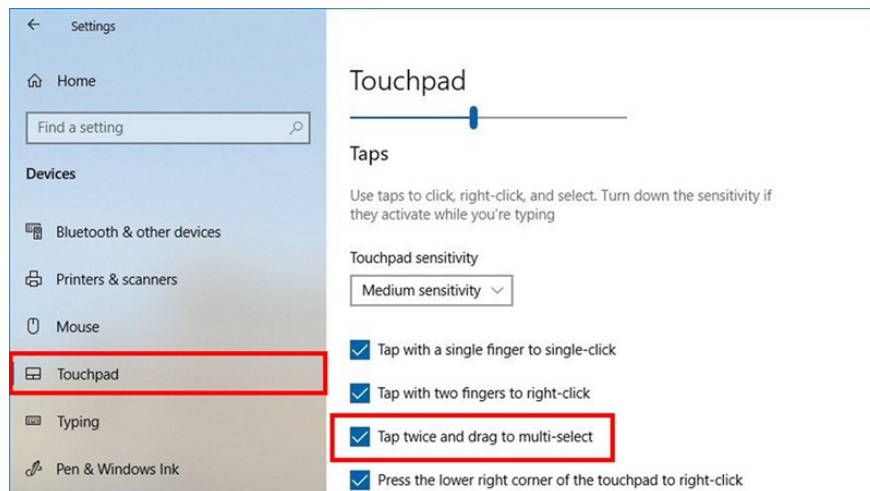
Settings

Home

Find a setting

Devices

Bluetooth & other devices

Printers & scanners

Mouse

Touchpad

Typing

Pen & Windows Ink

Touchpad

Taps

Use taps to click, right-click, and select. Turn down the sensitivity if they activate while you're typing

Touchpad sensitivity

Medium sensitivity

Tap with a single finger to single-click

Tap with two fingers to right-click

Tap twice and drag to multi-select

Press the lower right corner of the touchpad to right-click